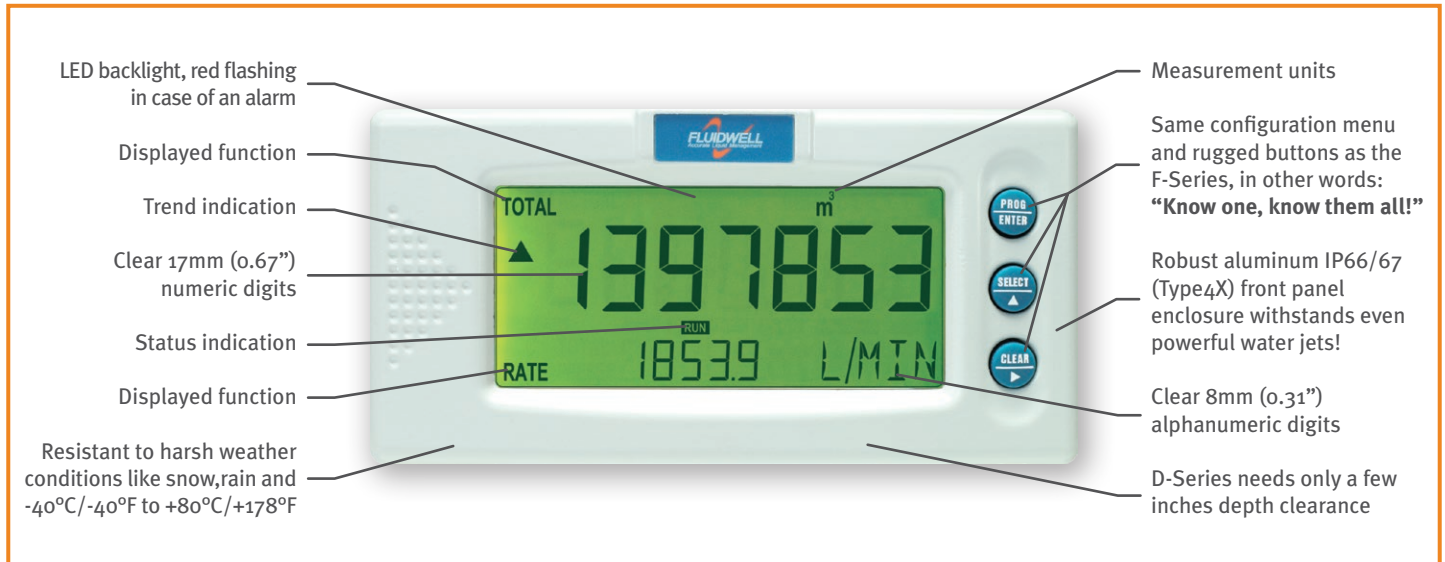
LED backlight, red flashing in case of an alarm

Displayed function

Trend indication

Clear 17mm (0.67") numeric digits

Status indication

Displayed function

Resistant to harsh weather conditions like snow,rain and -40°C/-40°F to +80°C/+178°F

FLUIDWELL

TOTAL

$m^3$

1397853

RUN

RATE

1853.9 L/MIN

PROG ENTER

SELECT ▲

CLEAR ▶

Measurement units

Same configuration menu and rugged buttons as the F-Series, in other words: **"Know one, know them all!"**

Robust aluminum IP66/67 (Type4X) front panel enclosure withstands even powerful water jets!

Clear 8mm (0.31") alphanumeric digits

D-Series needs only a few inches depth clearance